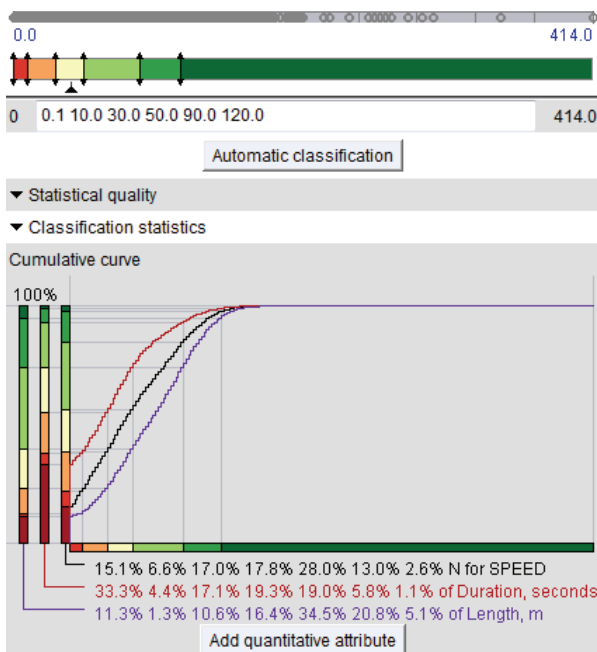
0.0

414.0

0

0.1 10.0 30.0 50.0 90.0 120.0

414.0

Automatic classification

Statistical quality

Classification statistics

Cumulative curve

100%

15.1% 6.6% 17.0% 17.8% 28.0% 13.0% 2.6% N for SPEED

33.3% 4.4% 17.1% 19.3% 19.0% 5.8% 1.1% of Duration, seconds

11.3% 1.3% 10.6% 16.4% 34.5% 20.8% 5.1% of Length, m

Add quantitative attribute